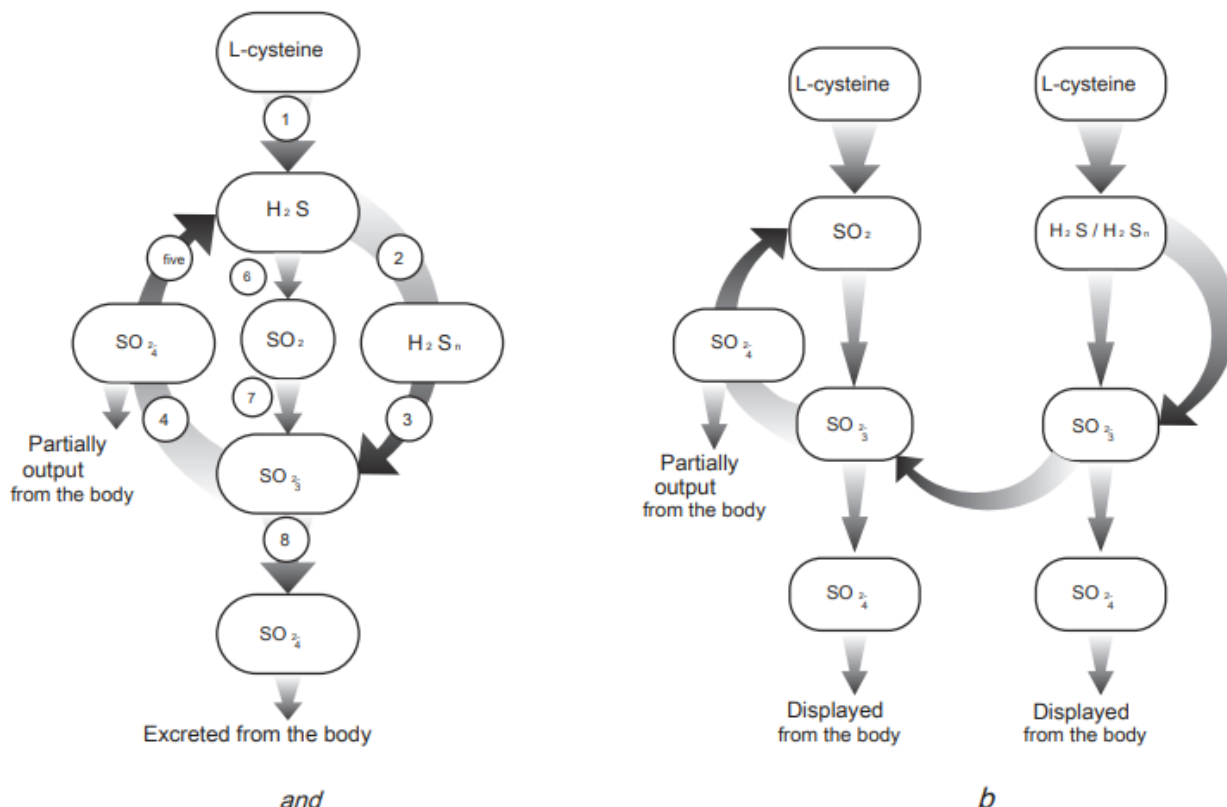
L-cysteine

1

$H_2S$

five

6

2

$SO_4^{2-}$

$SO_2$

$H_2S_n$

7

4

3

Partially output from the body

$SO_3^{2-}$

8

$SO_4^{2-}$

Excreted from the body

and

L-cysteine

L-cysteine

$SO_2$

$H_2S$ / $H_2S_n$

$SO_4^{2-}$

$SO_3^{2-}$

$SO_3^{2-}$

Partially output from the body

$SO_4^{2-}$

$SO_4^{2-}$

Displayed from the body

Displayed from the body

b